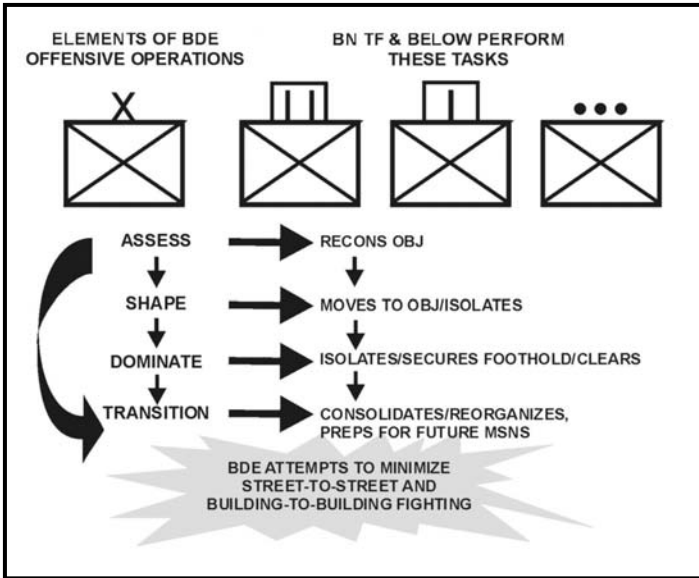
ELEMENTS OF BDE OFFENSIVE OPERATIONS

BN TF & BELOW PERFORM THESE TASKS

X

ASSESS → RECONS OBJ

SHAPE → MOVES TO OBJ/ISOLATES

DOMINATE → ISOLATES/SECURES FOOTHOLD/CLEARS

TRANSITION → CONSOLIDATES/REORGANIZES, PREPS FOR FUTURE MSNS

BDE ATTEMPTS TO MINIMIZE STREET-TO-STREET AND BUILDING-TO-BUILDING FIGHTING